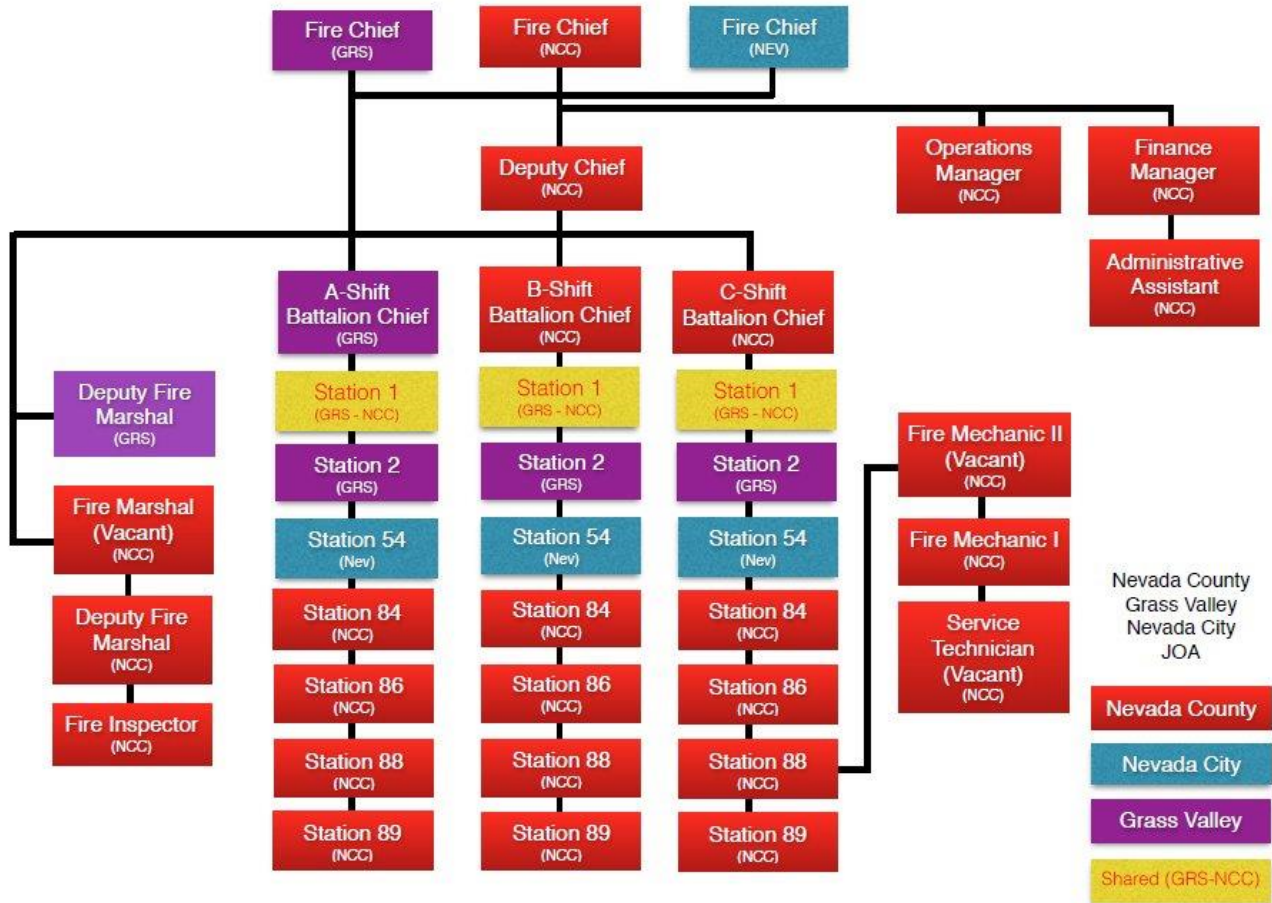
Fire Chief
(GRS)

Fire Chief
(NCC)

Fire Chief
(NEV)

Deputy Chief
(NCC)

Operations Manager
(NCC)

Finance Manager
(NCC)

Administrative Assistant
(NCC)

Deputy Fire Marshal
(GRS)

Fire Marshal
(Vacant)
(NCC)

Deputy Fire Marshal
(NCC)

Fire Inspector
(NCC)

A-Shift Battalion Chief
(GRS)

Station 1
(GRS - NCC)

Station 2
(GRS)

Station 54
(Nev)

Station 84
(NCC)

Station 86
(NCC)

Station 88
(NCC)

Station 89
(NCC)

B-Shift Battalion Chief
(NCC)

Station 1
(GRS - NCC)

Station 2
(GRS)

Station 54
(Nev)

Station 84
(NCC)

Station 86
(NCC)

Station 88
(NCC)

Station 89
(NCC)

C-Shift Battalion Chief
(NCC)

Station 1
(GRS - NCC)

Station 2
(GRS)

Station 54
(Nev)

Station 84
(NCC)

Station 86
(NCC)

Station 88
(NCC)

Station 89
(NCC)

Fire Mechanic II
(Vacant)
(NCC)

Fire Mechanic I
(NCC)

Service Technician
(Vacant)
(NCC)

Nevada County
Grass Valley
Nevada City
JOA

Nevada County

Nevada City

Grass Valley

Shared (GRS-NCC)